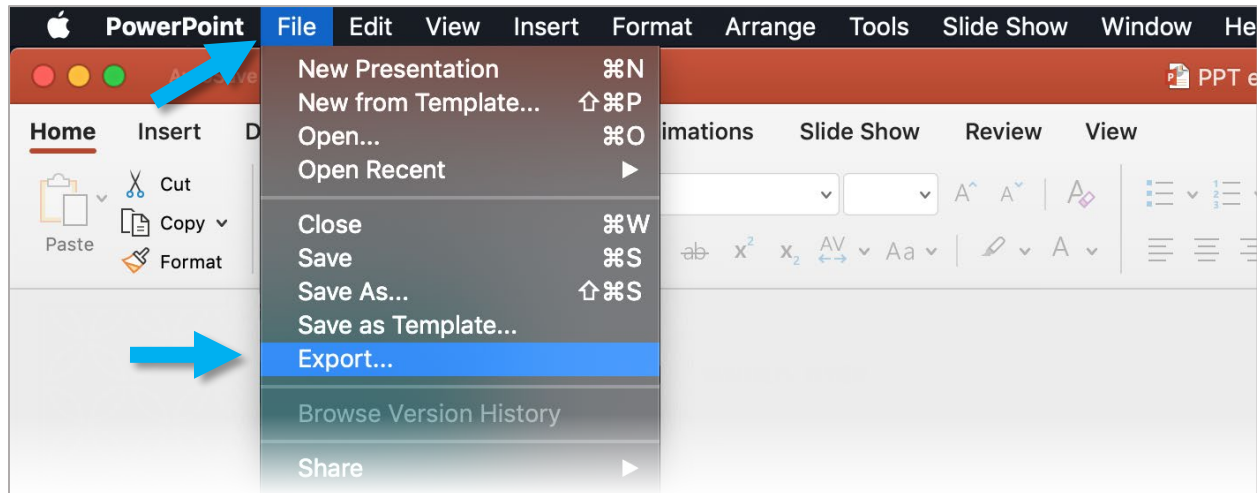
PowerPoint File Edit View Insert Format Arrange Tools Slide Show Window He

PPT e

Home Insert D imations Slide Show Review View

Cut
Copy
Paste Format

New Presentation ⌘N
New from Template... ⇧⌘P
Open... ⌘O
Open Recent ▶

Close ⌘W
Save ⌘S
Save As... ⇧⌘S
Save as Template...
Export...

Browse Version History

Share ▶